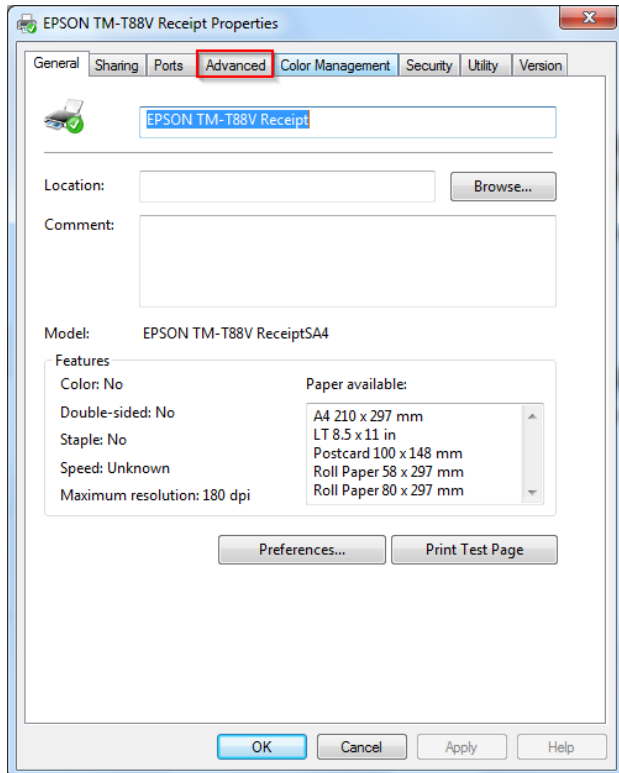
EPSON TM-T88V Receipt Properties

General | Sharing | Ports | Advanced | Color Management | Security | Utility | Version

EPSON TM-T88V Receipt

Location:

Browse...

Comment:

Model: EPSON TM-T88V ReceiptSA4

Features

Color: No

Double-sided: No

Staple: No

Speed: Unknown

Maximum resolution: 180 dpi

Paper available:

A4 210 x 297 mm
LT 8.5 x 11 in
Postcard 100 x 148 mm
Roll Paper 58 x 297 mm
Roll Paper 80 x 297 mm

Preferences...

Print Test Page

OK

Cancel

Apply

Help